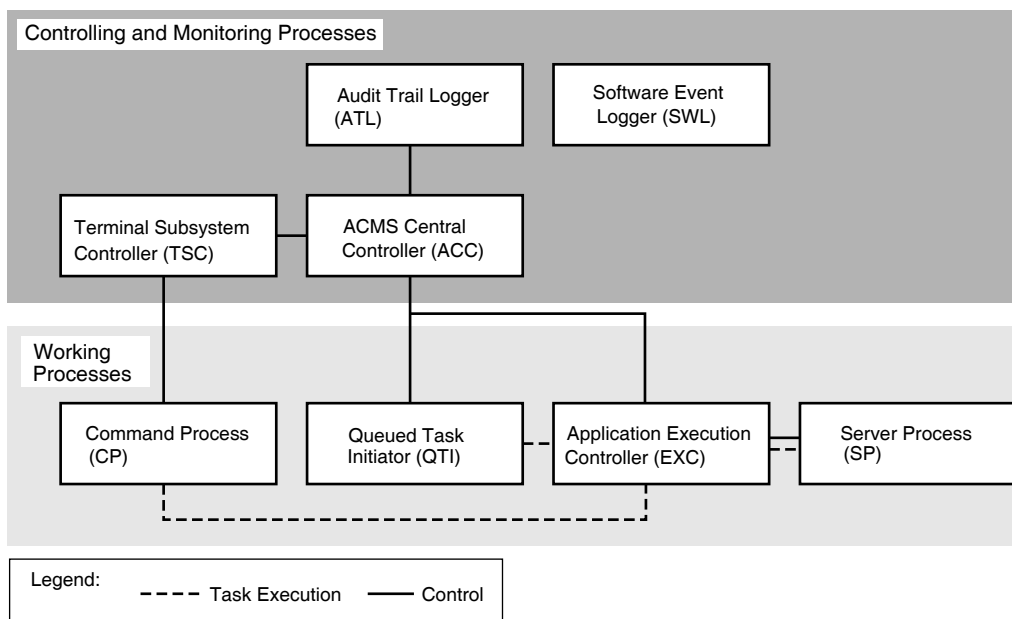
Controlling and Monitoring Processes

Audit Trail Logger (ATL)

Software Event Logger (SWL)

Terminal Subsystem Controller (TSC)

ACMS Central Controller (ACC)

Working Processes

Command Process (CP)

Queued Task Initiator (QTI)

Application Execution Controller (EXC)

Server Process (SP)

Legend:
Task Execution
Control